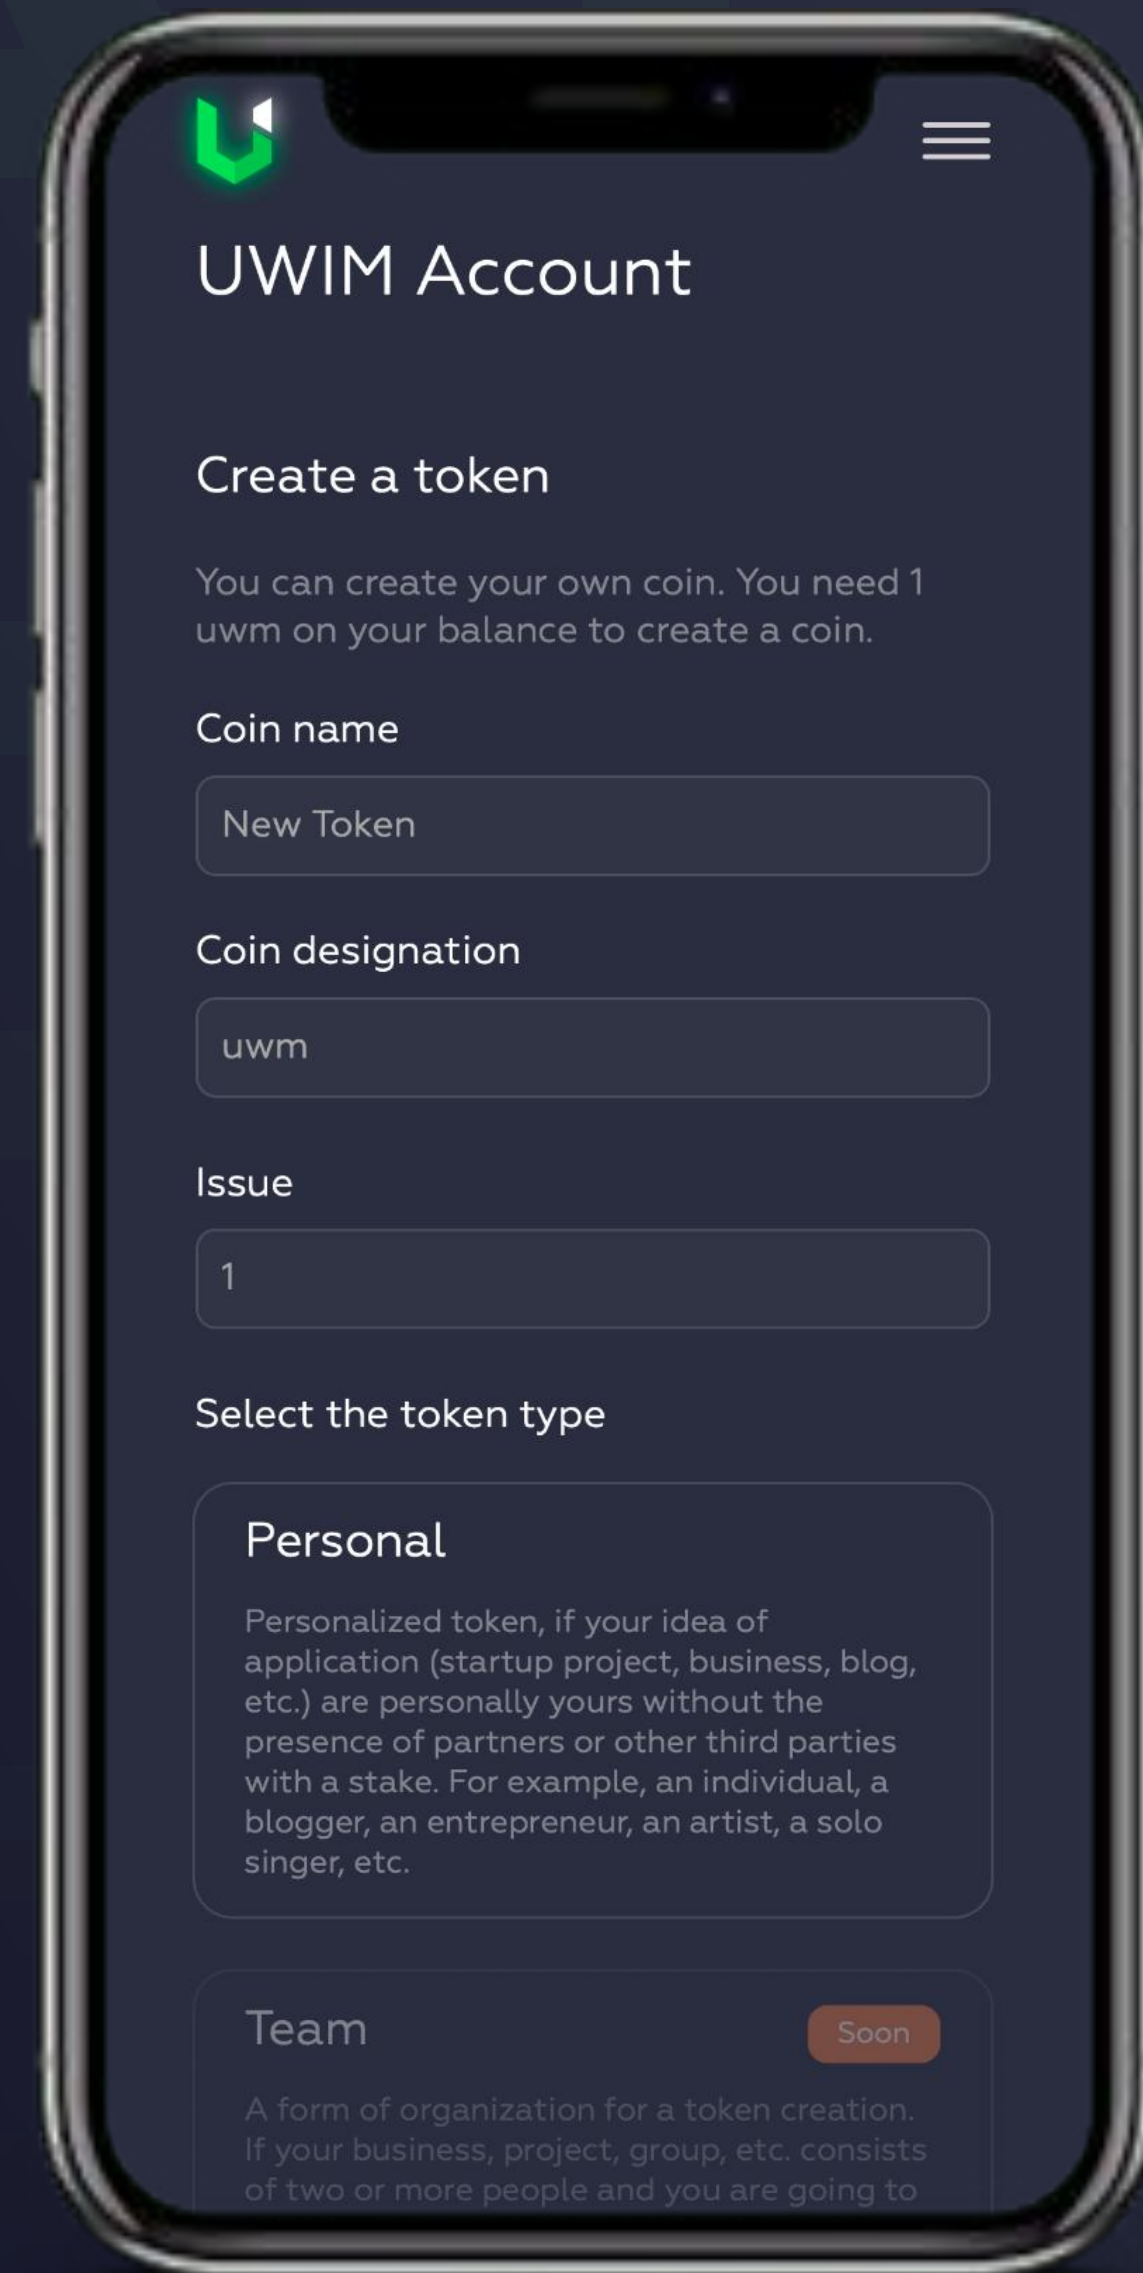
UWIM Account

Create a token

You can create your own coin. You need 1 uwm on your balance to create a coin.

Coin name

New Token

Coin designation

uwm

Issue

1

Select the token type

Personal

Personalized token, if your idea of application (startup project, business, blog, etc.) are personally yours without the presence of partners or other third parties with a stake. For example, an individual, a blogger, an entrepreneur, an artist, a solo singer, etc.

Team

Soon

A form of organization for a token creation. If your business, project, group, etc. consists of two or more people and you are going to